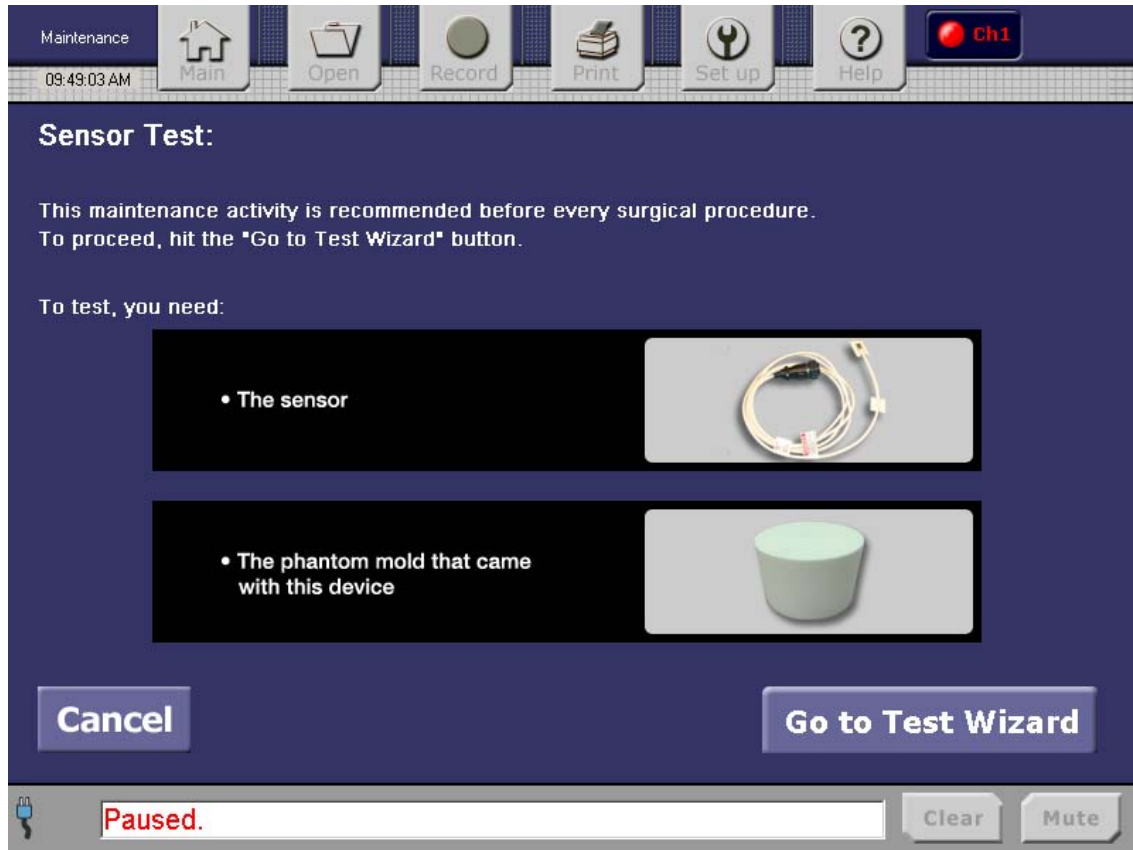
Maintenance
09:49:03 AM
Main
Open
Record
Print
Set up
Help
Ch1

Sensor Test:

This maintenance activity is recommended before every surgical procedure.
To proceed, hit the "Go to Test Wizard" button.

To test, you need:

• The sensor

• The phantom mold that came with this device

Cancel

Go to Test Wizard

Paused.

Clear

Mute